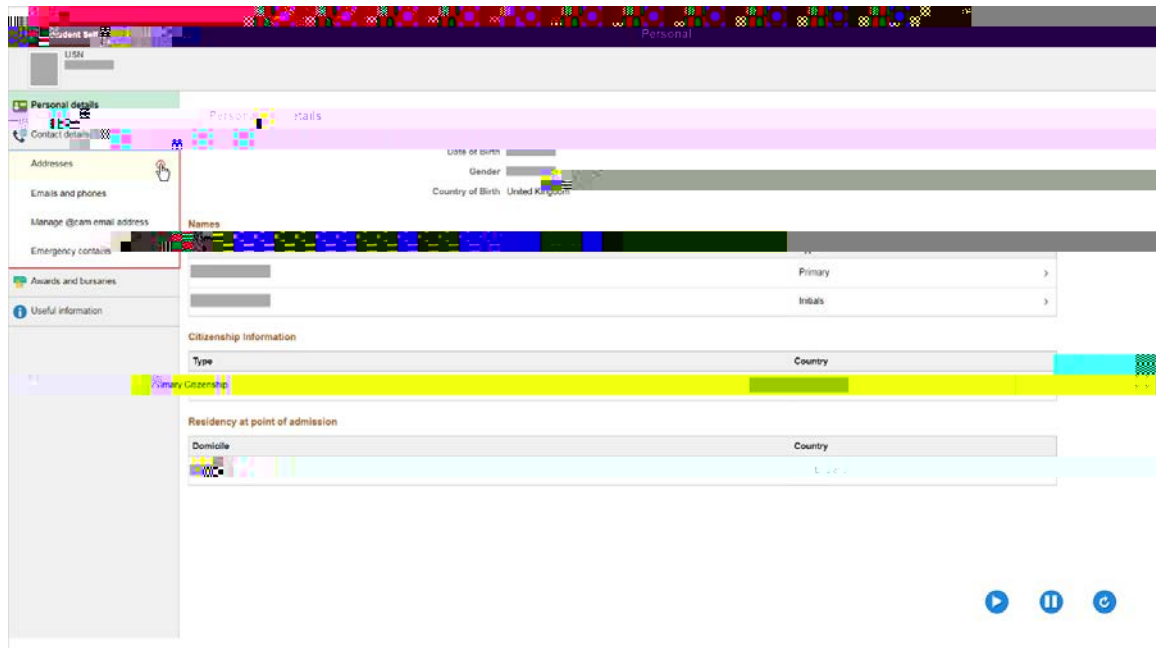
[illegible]udent Self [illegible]

Personal

USN

Personal details

Contact details

Addresses

Emails and phones

Manage @cam email address

Emergency contacts

Awards and bursaries

Useful information

Person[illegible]etails

Date of Birth

Gender

Country of Birth United Kingdom

Names

| | |
|---|---|
| | Primary |
| | Initials |

Citizenship Information

| Type | Country |
|---|---|
| Primary Citizenship | |

Residency at point of admission

| Domicile | Country |
|---|---|
| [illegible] | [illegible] |